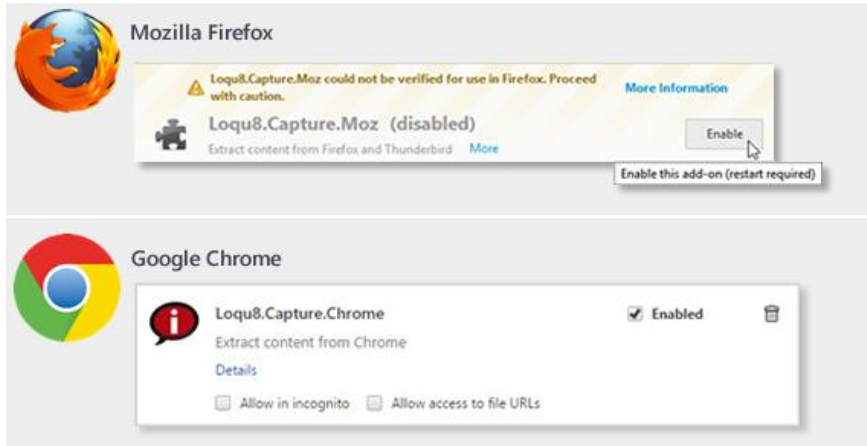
Mozilla Firefox

Loqu8.Capture.Moz could not be verified for use in Firefox. Proceed with caution.

More Information

Loqu8.Capture.Moz (disabled)

Extract content from Firefox and Thunderbird More

Enable

Enable this add-on (restart required)

Google Chrome

Loqu8.Capture.Chrome

Extract content from Chrome

Details

Enabled

Allow in incognito

Allow access to file URLs